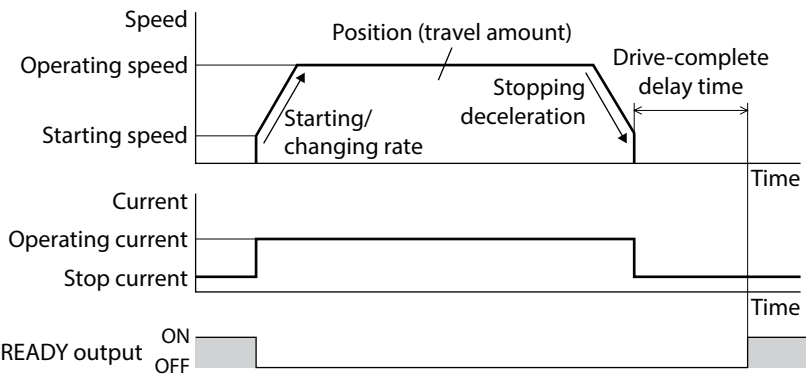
Speed
Position (travel amount)
Operating speed
Drive-complete delay time
Stopping deceleration
Starting speed
Starting/ changing rate
Time
Current
Operating current
Stop current
Time
READY output
ON
OFF